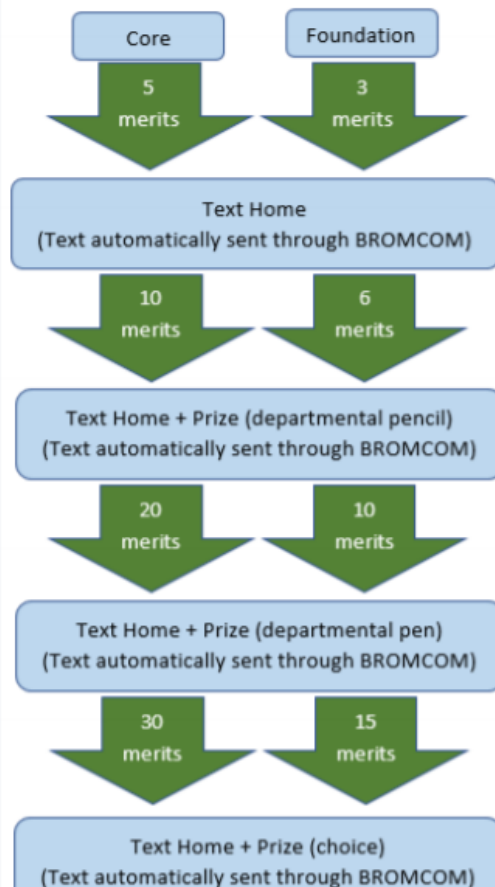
Core

Foundation

5 merits

3 merits

Text Home
(Text automatically sent through BROMCOM)

10 merits

6 merits

Text Home + Prize (departmental pencil)
(Text automatically sent through BROMCOM)

20 merits

10 merits

Text Home + Prize (departmental pen)
(Text automatically sent through BROMCOM)

30 merits

15 merits

Text Home + Prize (choice)
(Text automatically sent through BROMCOM)